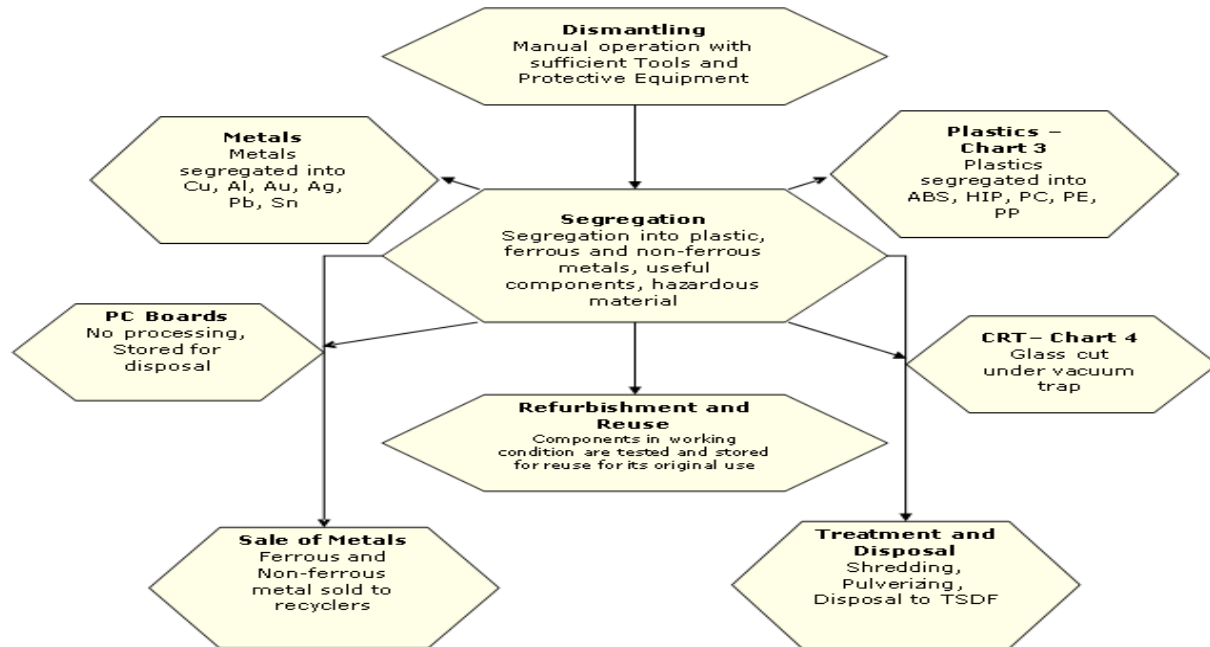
Dismantling
Manual operation with sufficient Tools and Protective Equipment

Metals
Metals segregated into Cu, Al, Au, Ag, Pb, Sn

Plastics – Chart 3
Plastics segregated into ABS, HIP, PC, PE, PP

Segregation
Segregation into plastic, ferrous and non-ferrous metals, useful components, hazardous material

PC Boards
No processing, Stored for disposal

CRT– Chart 4
Glass cut under vacuum trap

Refurbishment and Reuse
Components in working condition are tested and stored for reuse for its original use

Sale of Metals
Ferrous and Non-ferrous metal sold to recyclers

Treatment and Disposal
Shredding, Pulveriaing, Disposal to TSDF